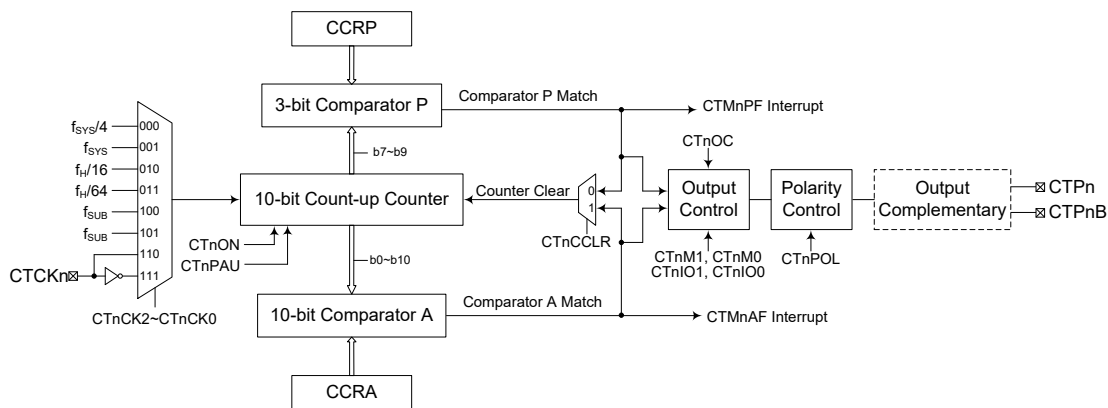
CCRP

3-bit Comparator P

Comparator P Match

CTMnPF Interrupt

$f_{SYS}/4$ 000
$f_{SYS}$ 001
$f_H/16$ 010
$f_H/64$ 011
$f_{SUB}$ 100
$f_{SUB}$ 101
110
CTCKn 111

CTnCK2~CTnCK0

b7~b9

CTnOC

10-bit Count-up Counter

Counter Clear

0
1

CTnCCLR

Output Control

Polarity Control

Output Complementary

CTPn
CTPnB

CTnON
CTnPAU

b0~b10

CTnM1, CTnM0
CTnIO1, CTnIO0

CTnPOL

10-bit Comparator A

Comparator A Match

CTMnAF Interrupt

CCRA